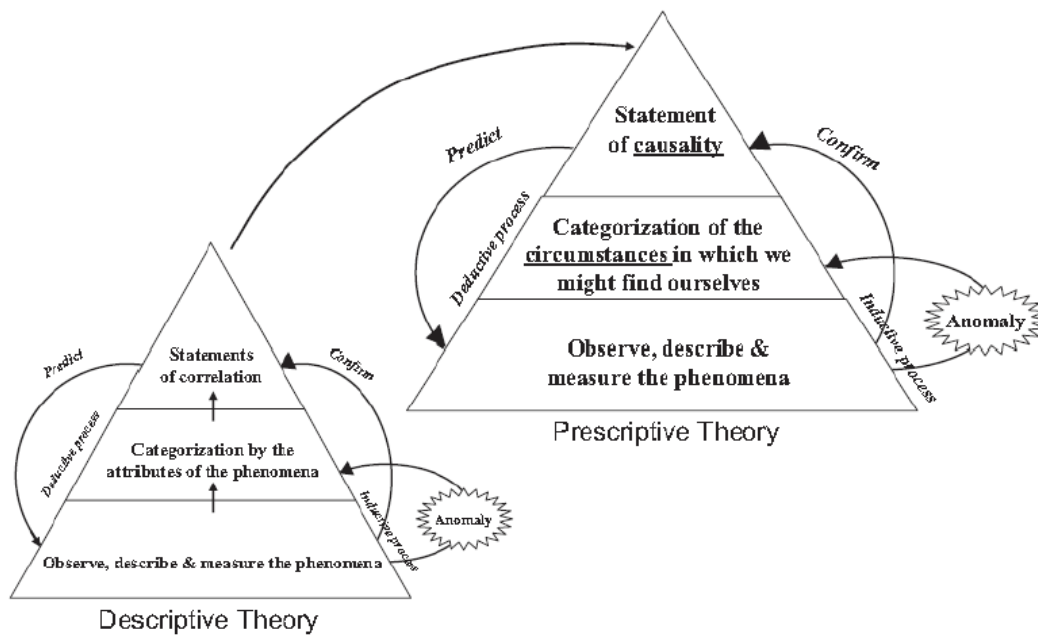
Predict

Statement of causality

Confirm

Deductive process

Categorization of the circumstances in which we might find ourselves

Inductive process

Anomaly

Observe, describe & measure the phenomena

Prescriptive Theory

Predict

Statements of correlation

Confirm

Deductive process

Categorization by the attributes of the phenomena

Inductive process

Anomaly

Observe, describe & measure the phenomena

Descriptive Theory